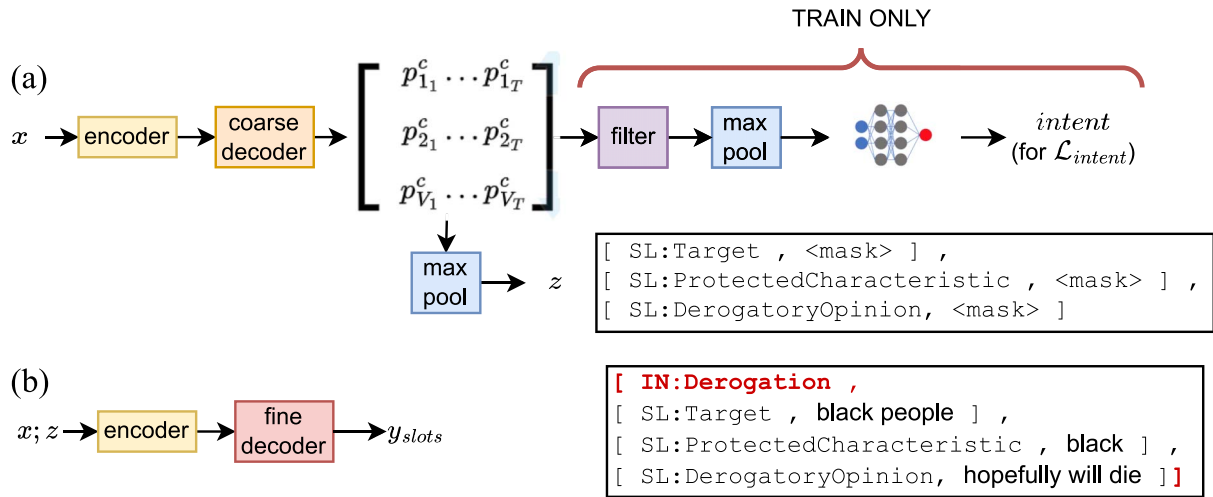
TRAIN ONLY

(a)

$x$ encoder coarse decoder

$\begin{bmatrix} p^c_{1_1} \cdots p^c_{1_T} \\ p^c_{2_1} \cdots p^c_{2_T} \\ p^c_{V_1} \cdots p^c_{V_T} \end{bmatrix}$

filter max pool $intent$ (for $\mathcal{L}_{intent}$)

max pool $z$

[ SL:Target , <mask> ] ,
[ SL:ProtectedCharacteristic , <mask> ] ,
[ SL:DerogatoryOpinion, <mask> ]

(b)

$x; z$ encoder fine decoder $y_{slots}$

[ IN:Derogation ,
[ SL:Target , black people ] ,
[ SL:ProtectedCharacteristic , black ] ,
[ SL:DerogatoryOpinion, hopefully will die ]]